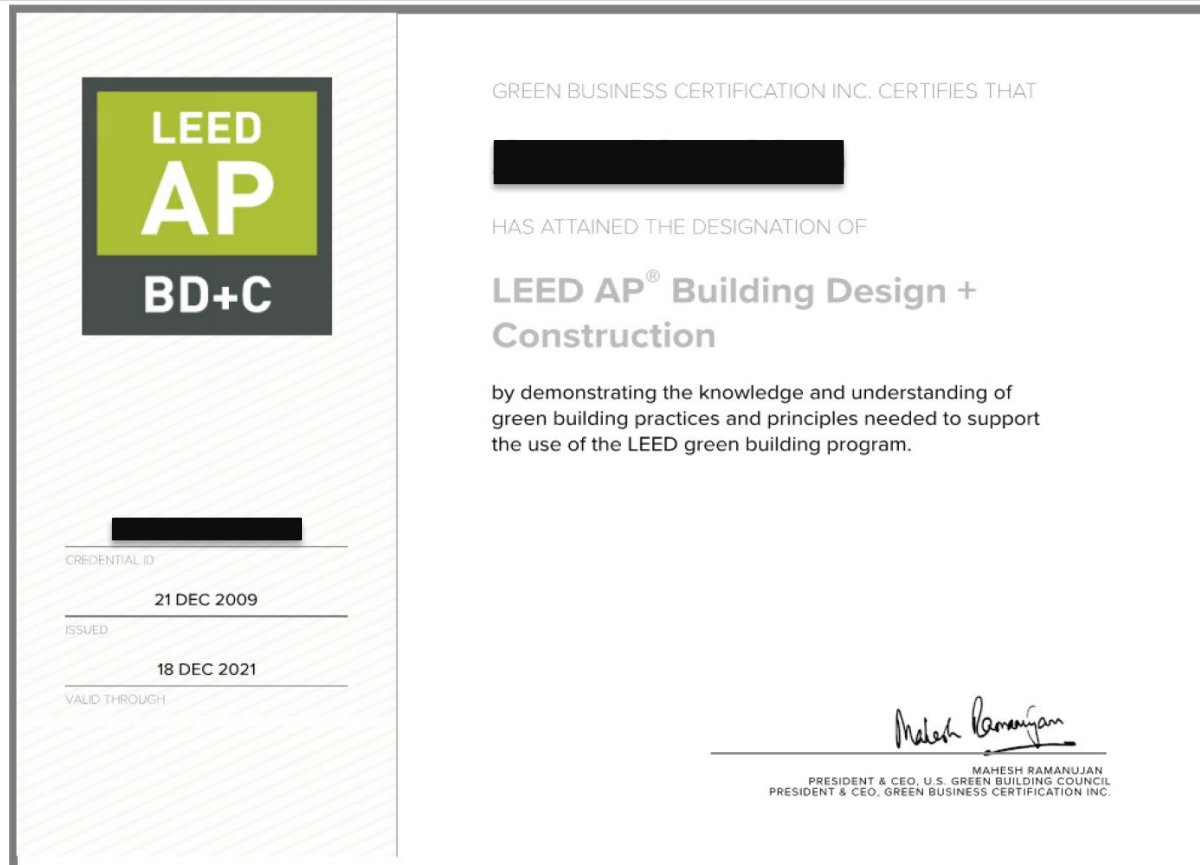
LEED
AP
BD+C

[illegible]
CREDENTIAL ID

21 DEC 2009
ISSUED

18 DEC 2021
VALID THROUGH

GREEN BUSINESS CERTIFICATION INC. CERTIFIES THAT

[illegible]

HAS ATTAINED THE DESIGNATION OF

LEED AP® Building Design + Construction

by demonstrating the knowledge and understanding of green building practices and principles needed to support the use of the LEED green building program.

Mahesh Ramanujan

MAHESH RAMANUJAN
PRESIDENT & CEO, U.S. GREEN BUILDING COUNCIL
PRESIDENT & CEO, GREEN BUSINESS CERTIFICATION INC.